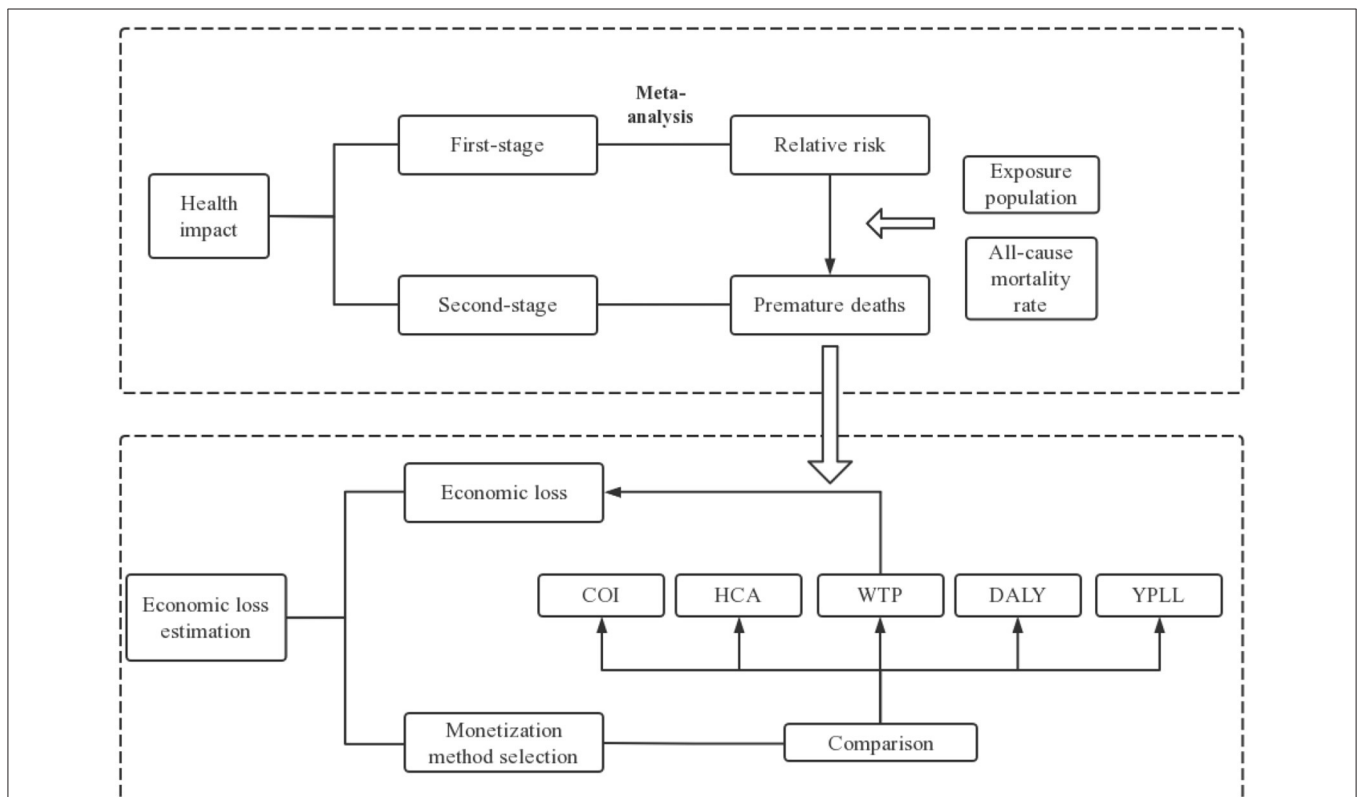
Health impact

First-stage

Meta-analysis

Relative risk

Exposure population

All-cause mortality rate

Second-stage

Premature deaths

Economic loss estimation

Economic loss

COI

HCA

WTP

DALY

YPLL

Monetization method selection

Comparison